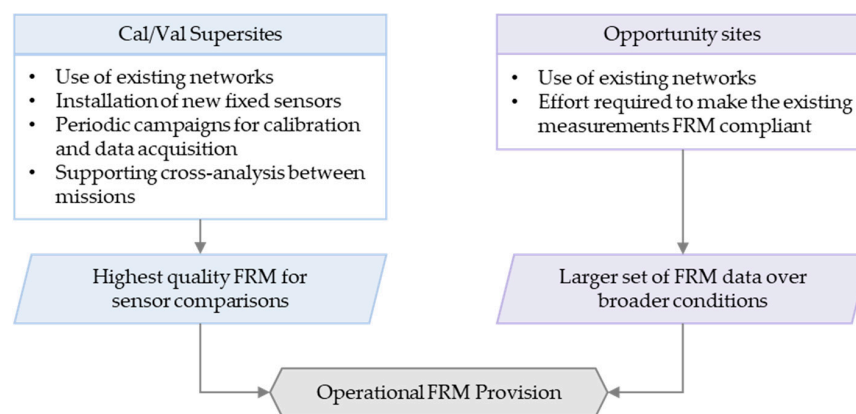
Cal/Val Supersites

- Use of existing networks
- Installation of new fixed sensors
- Periodic campaigns for calibration and data acquisition
- Supporting cross-analysis between missions

Highest quality FRM for sensor comparisons

Opportunity sites

- Use of existing networks
- Effort required to make the existing measurements FRM compliant

Larger set of FRM data over broader conditions

Operational FRM Provision